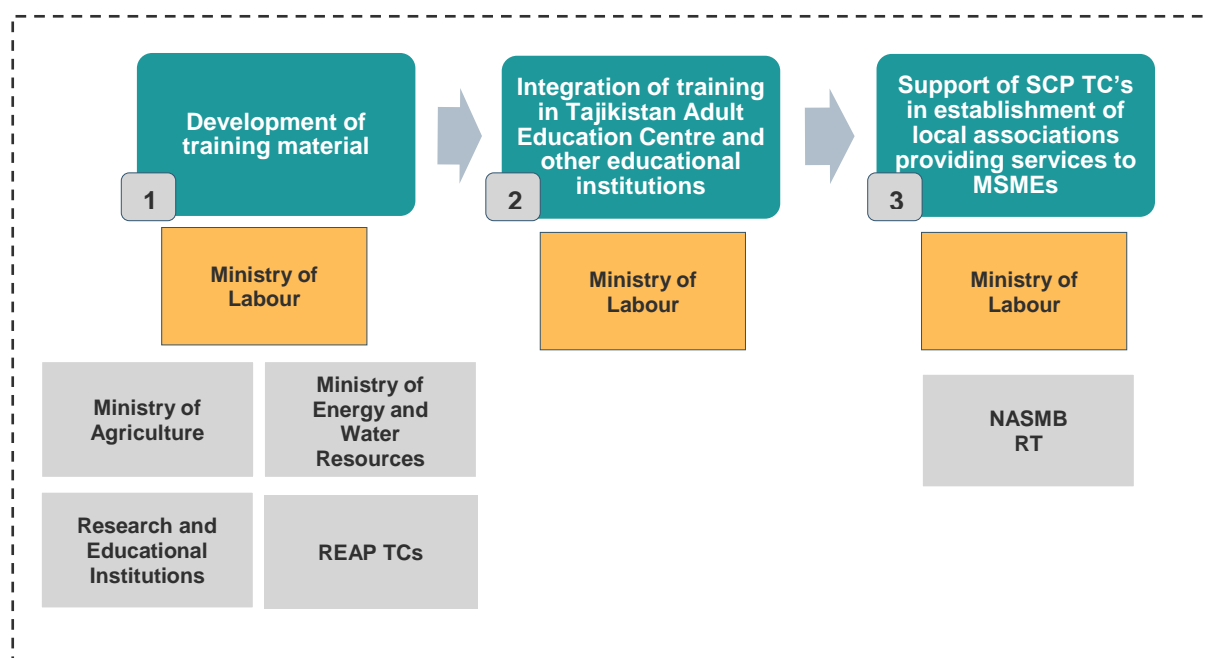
Development of training material

1

Ministry of Labour

Ministry of Agriculture

Ministry of Energy and Water Resources

Research and Educational Institutions

REAP TCs

Integration of training in Tajikistan Adult Education Centre and other educational institutions

2

Ministry of Labour

Support of SCP TC's in establishment of local associations providing services to MSMEs

3

Ministry of Labour

NASMB RT